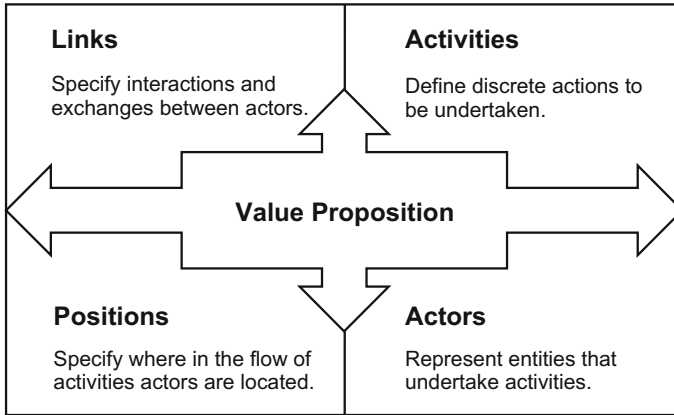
**Links**

Specify interactions and exchanges between actors.

**Activities**

Define discrete actions to be undertaken.

**Value Proposition**

**Positions**

Specify where in the flow of activities actors are located.

**Actors**

Represent entities that undertake activities.